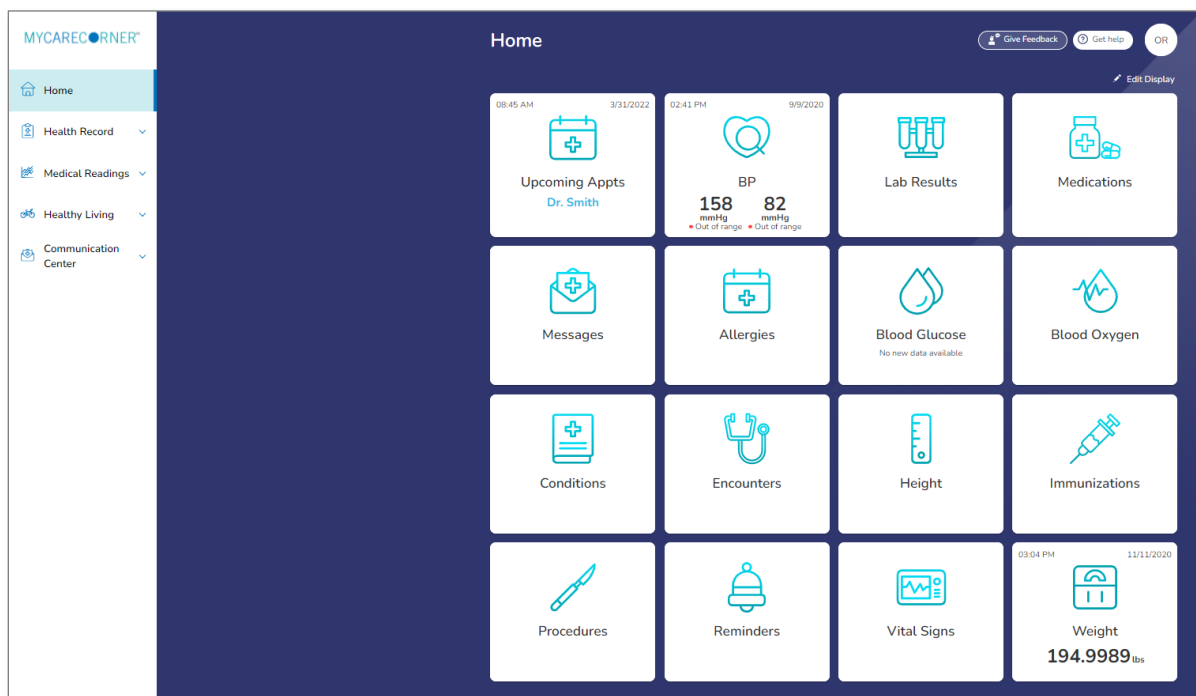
MYCARECORNER®

Home

Health Record

Medical Readings

Healthy Living

Communication Center

Home

Give Feedback

Get help

OR

Edit Display

08:45 AM 3/31/2022

Upcoming Appts

Dr. Smith

02:41 PM 9/9/2020

BP

158 mmHg Out of range

82 mmHg Out of range

Lab Results

Medications

Messages

Allergies

Blood Glucose

No new data available

Blood Oxygen

Conditions

Encounters

Height

Immunizations

Procedures

Reminders

Vital Signs

03:04 PM 11/11/2020

Weight

194.9989 lbs